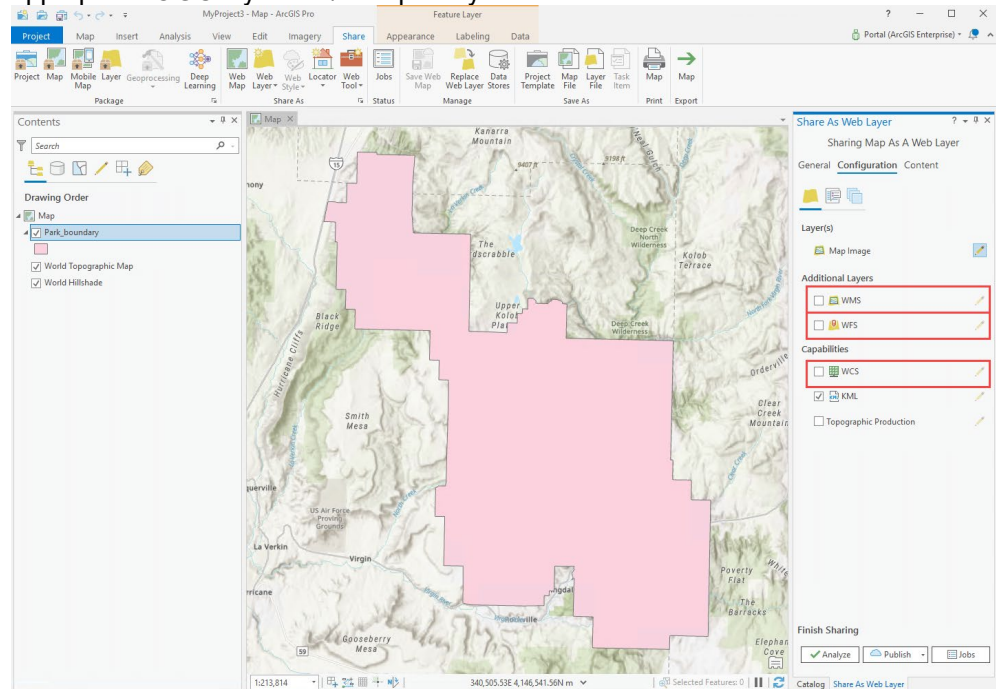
MyProject3 - Map - ArcGIS Pro

Feature Layer

? — □ ✕

Project Map Insert Analysis View Edit Imagery Share Appearance Labeling Data

Portal (ArcGIS Enterprise)

Project Map Mobile Map Layer Geoprocessing Deep Learning
Package

Web Map Web Layer Web Style Locator Web Tool
Share As

Jobs
Status

Save Web Map Replace Web Layer Data Stores
Manage

Project Template Map File Layer File Task Item
Save As

Map
Print

Map
Export

Contents

Search

Drawing Order

Map
Park_boundary
World Topographic Map
World Hillshade

Map

Kanarra Mountain
9407 ft
9198 ft
The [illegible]scrabble
Deep Creek North Wilderness
Kolob Terrace
Black Ridge
Upper Kolob Pla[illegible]
Deep Creek Wilderness
Hurricane Cliffs
Smith Mesa
Orderville
Clear Creek Mountain
US Air Force Proving Grounds
La Verkin
Virgin
Poverty Flat
The Barracks
Gooseberry Mesa
Elephant Cove
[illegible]rricane
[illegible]uerville
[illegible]hony
15
59

1:213,814
340,505.53E 4,146,541.56N m
Selected Features: 0

Share As Web Layer

Sharing Map As A Web Layer

General Configuration Content

Layer(s)

Map Image

Additional Layers

WMS

WFS

Capabilities

WCS

KML

Topographic Production

Finish Sharing

Analyze Publish Jobs

Catalog Share As Web Layer